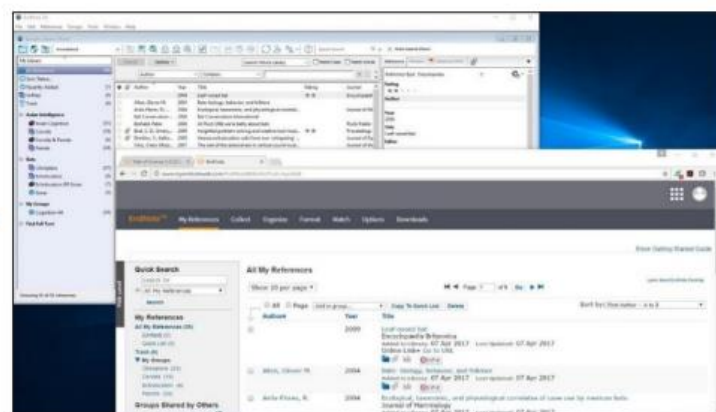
EndNote X8

File Edit References Groups Tools Window Help

EndNote

My References Collect Organize Format Match Options Downloads

Show Getting Started Guide

Quick Search

Search

My References

All My References

Unfiled

Quick List

Trash

My Groups

Groups Shared by Others

All My References

Show 10 per page

All Page Add to group... Copy To Quick List Delete

Author Year Title

2009 Leaf-nosed bat
Encyclopaedia Britannica
Added to Library: 07 Apr 2017 Last Updated: 07 Apr 2017
Online Link Go to URL

Allen, Glover M. 2004 Bats: biology, behavior, and folklore
Added to Library: 07 Apr 2017 Last Updated: 07 Apr 2017

Avila-Flores, R. 2004 Ecological, taxonomic, and physiological correlates of cave use by mexican bats
Journal of Mammalogy